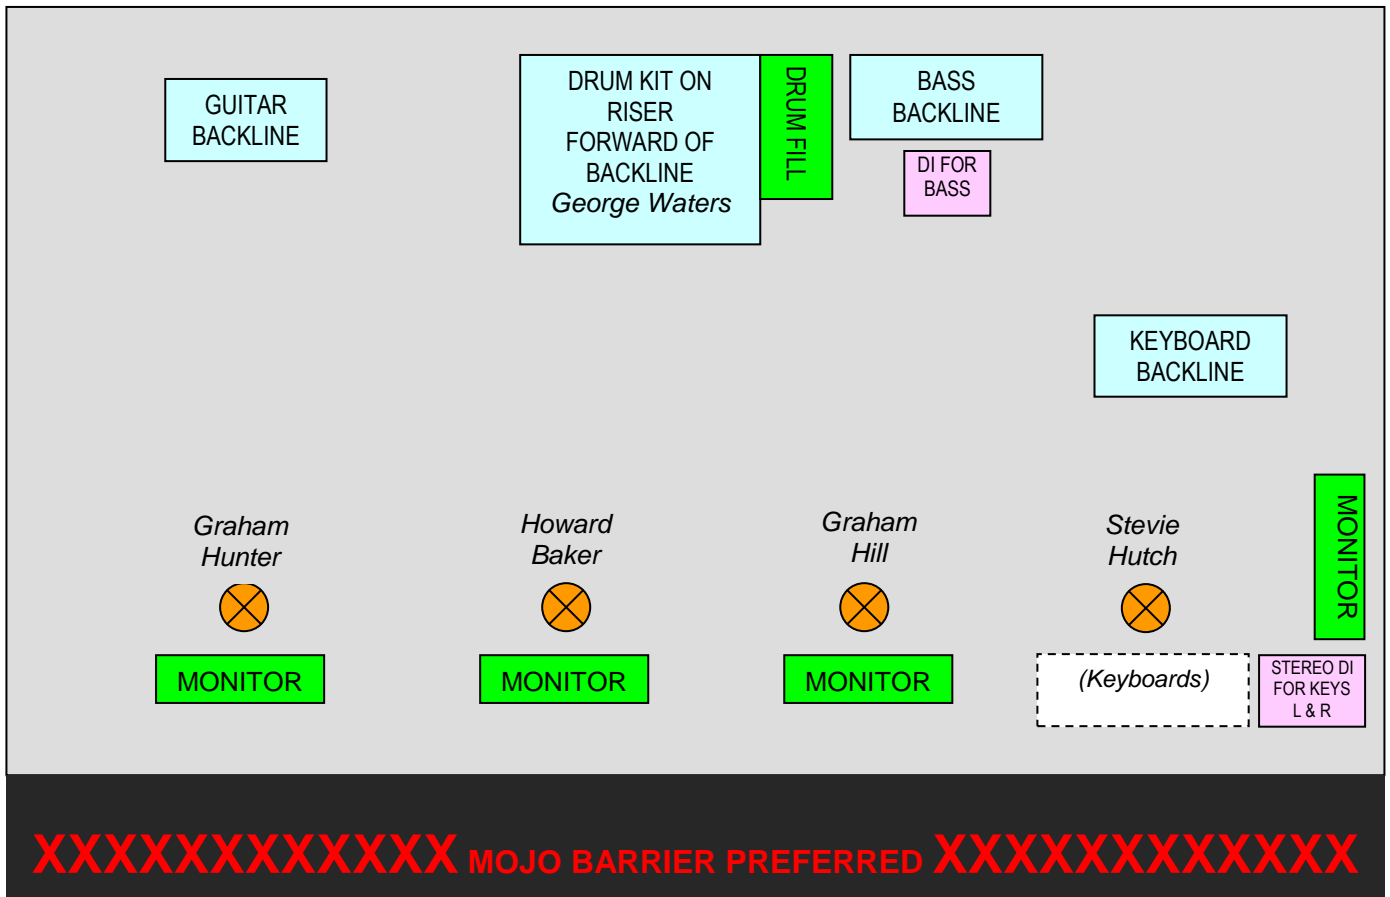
GUITAR BACKLINE

DRUM KIT ON RISER FORWARD OF BACKLINE
George Waters

DRUM FILL

BASS BACKLINE

DI FOR BASS

KEYBOARD BACKLINE

Graham Hunter

Howard Baker

Graham Hill

Stevie Hutch

MONITOR

MONITOR

MONITOR

MONITOR

(Keyboards)

STEREO DI FOR KEYS L & R

XXXXXXXXXXXX MOJO BARRIER PREFERRED XXXXXXXXXXXX